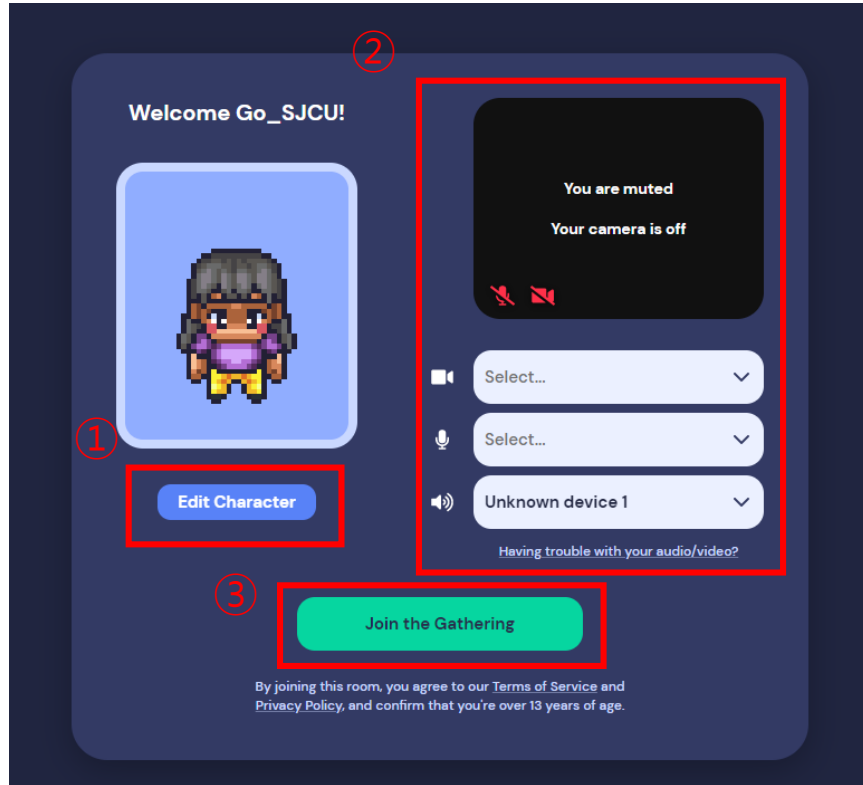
②

Welcome Go_SJCU!

You are muted

Your camera is off

①

Select...

Select...

Unknown device 1

Edit Character

Having trouble with your audio/video?

③

Join the Gathering

By joining this room, you agree to our Terms of Service and Privacy Policy, and confirm that you're over 13 years of age.